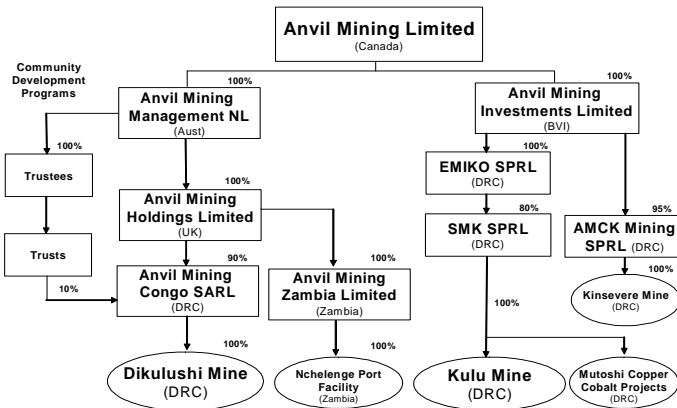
Anvil Mining Limited
(Canada)

Community Development Programs

100%

100%

Anvil Mining Management NL
(Aust)

Anvil Mining Investments Limited
(BVI)

100%

Trustees

100%

Anvil Mining Holdings Limited
(UK)

100%

EMIKO SPRL
(DRC)

80%

95%

Trusts

SMK SPRL
(DRC)

AMCK Mining SPRL (DRC)

90%

100%

100%

10%

Anvil Mining Congo SARL
(DRC)

Anvil Mining Zambia Limited
(Zambia)

Kinsevere Mine
(DRC)

100%

100%

Dikulushi Mine
(DRC)

Nchelenge Port Facility
(Zambia)

Kulu Mine
(DRC)

Mutoshi Copper Cobalt Projects
(DRC)